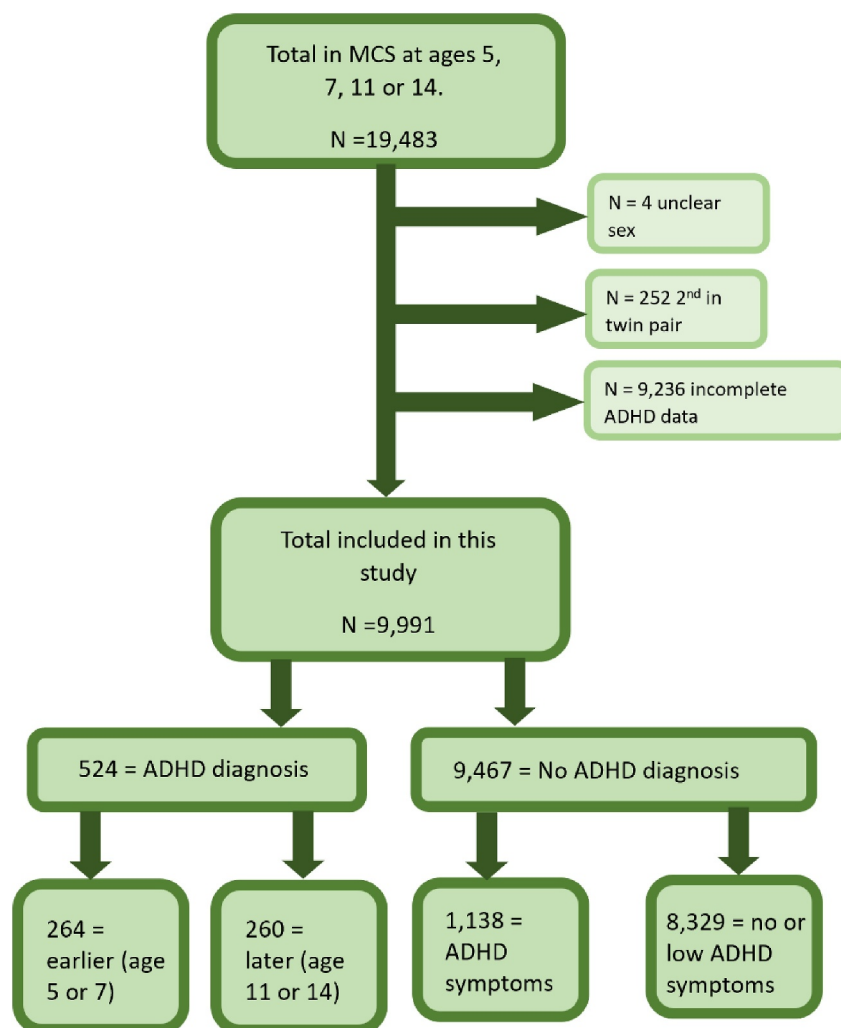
Total in MCS at ages 5, 7, 11 or 14.

N =19,483

N = 4 unclear sex

N = 252 2$^{nd}$ in twin pair

N = 9,236 incomplete ADHD data

Total included in this study

N =9,991

524 = ADHD diagnosis

9,467 = No ADHD diagnosis

264 = earlier (age 5 or 7)

260 = later (age 11 or 14)

1,138 = ADHD symptoms

8,329 = no or low ADHD symptoms